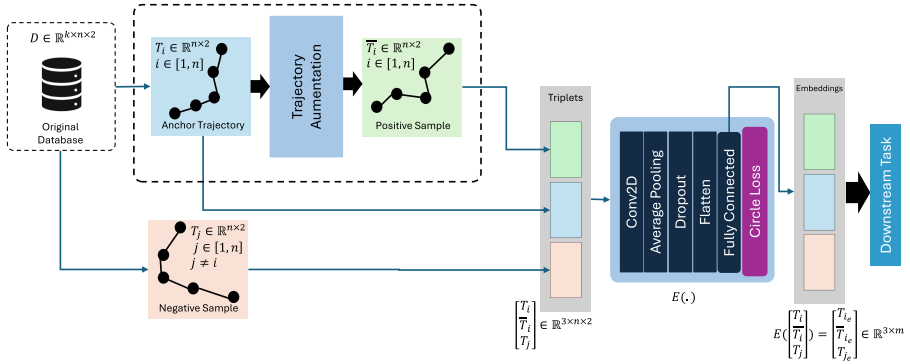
$D \in \mathbb{R}^{k\times n\times 2}$

Original Database

$T_i \in \mathbb{R}^{n\times 2}$
$i \in [1, n]$

Anchor Trajectory

Trajectory Aumentation

$\overline{T_i} \in \mathbb{R}^{n\times 2}$
$i \in [1, n]$

Positive Sample

$T_j \in \mathbb{R}^{n\times 2}$
$j \in [1, n]$
$j \neq i$

Negative Sample

Triplets

$\begin{bmatrix} T_i \\ \overline{T_i} \\ T_j \end{bmatrix} \in \mathbb{R}^{3\times n\times 2}$

Conv2D

Average Pooling

Dropout

Flatten

Fully Connected

Circle Loss

$E(.)$

Embeddings

$E(\begin{bmatrix} T_i \\ \overline{T_i} \\ T_j \end{bmatrix}) = \begin{bmatrix} T_{i_e} \\ \overline{T}_{i_e} \\ T_{j_e} \end{bmatrix} \in \mathbb{R}^{3\times m}$

Downstream Task